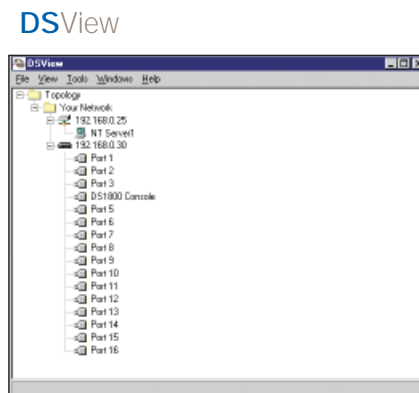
DSView

DSView

File View Tools Windows Help

Topology
Your Network
192.168.0.25
NT Server1
192.168.0.30
Port 1
Port 2
Port 3
DS1800 Console
Port 5
Port 6
Port 7
Port 8
Port 9
Port 10
Port 11
Port 12
Port 13
Port 14
Port 15
Port 16